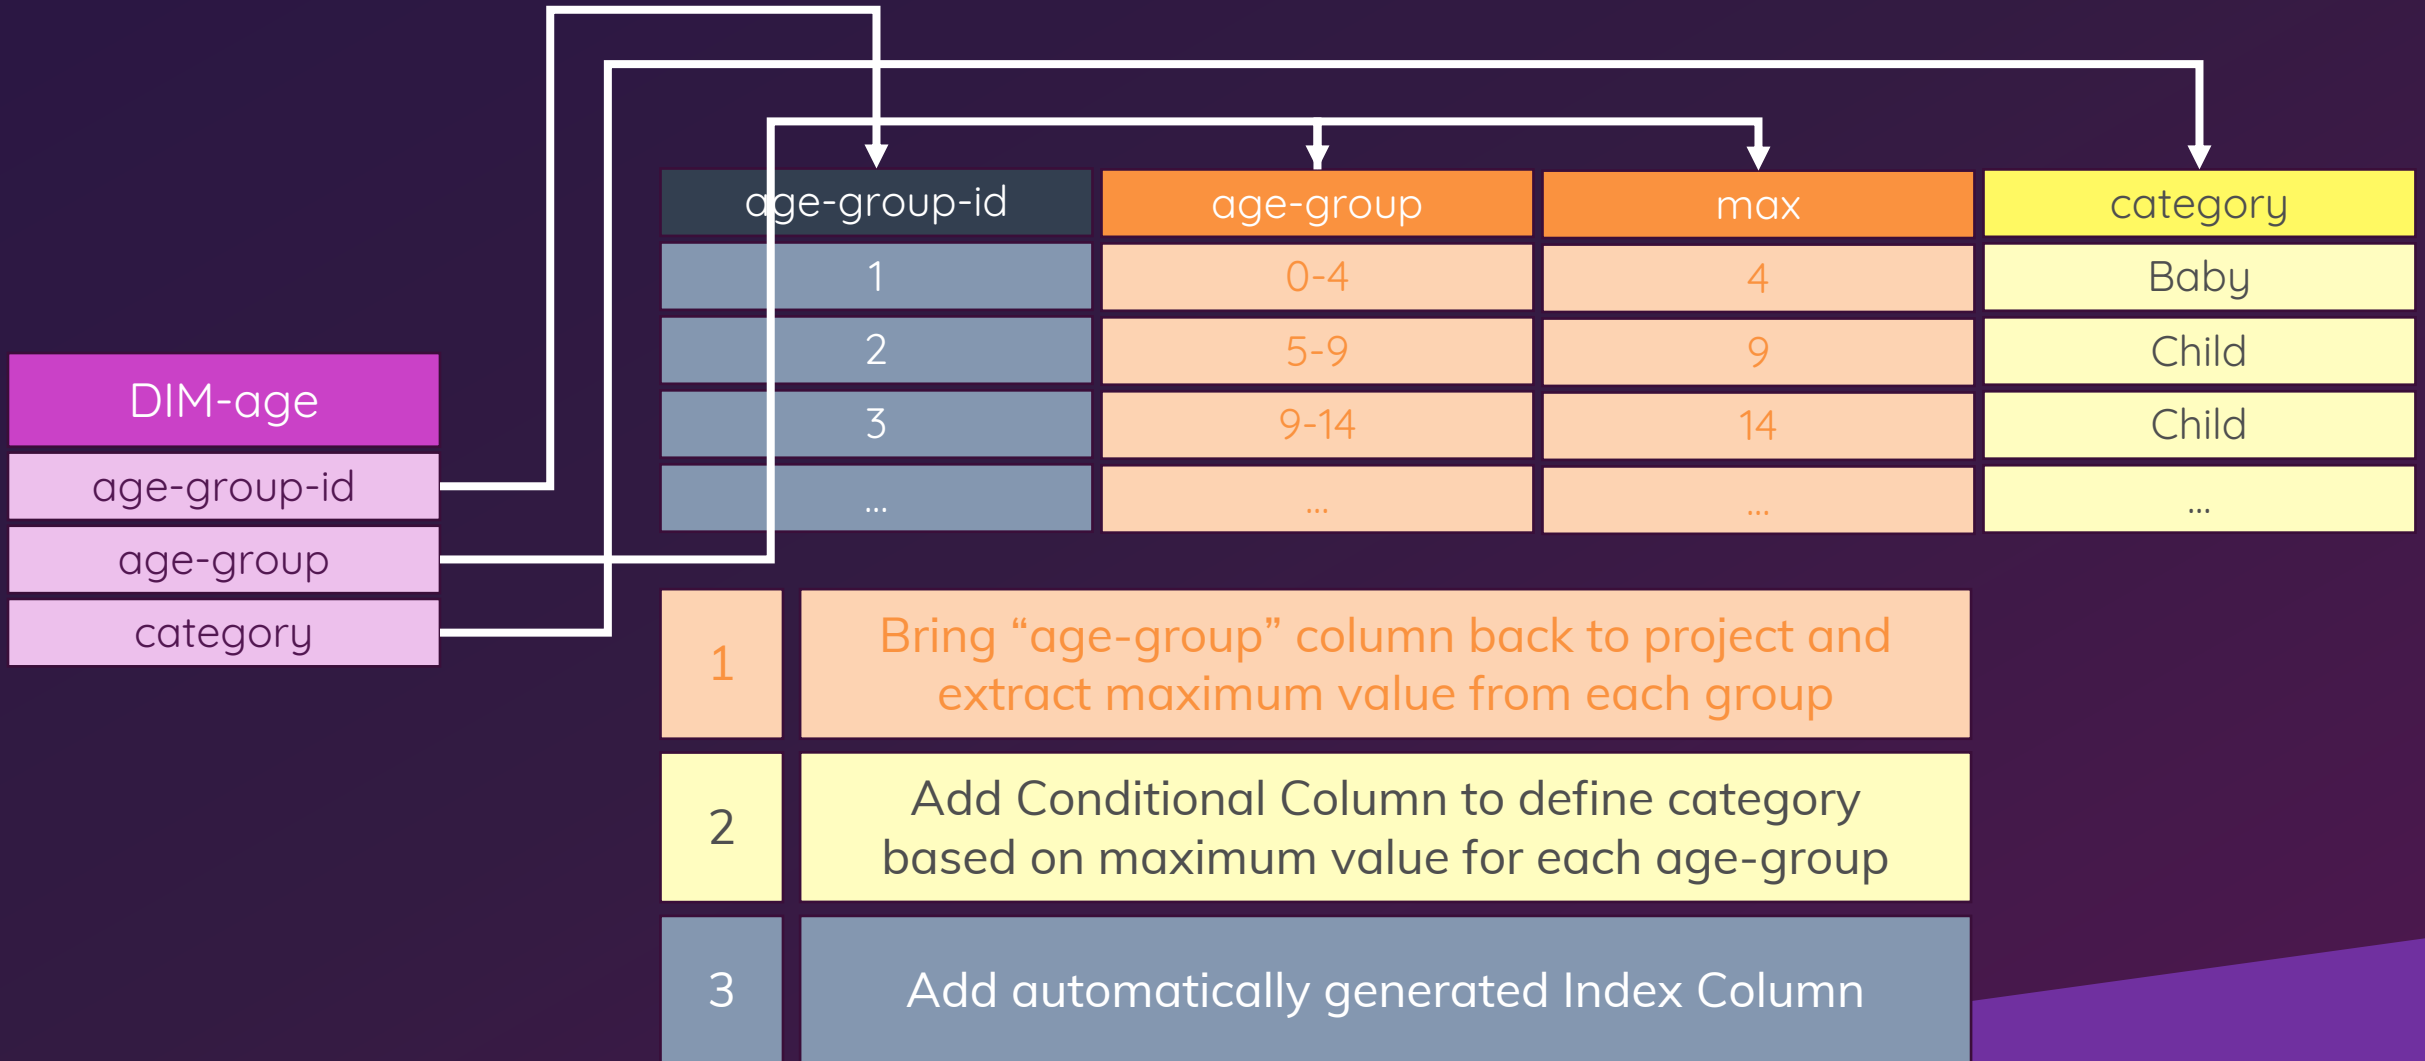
DIM-age
age-group-id
age-group
category

| age-group-id | age-group | max | category |
|---|---|---|---|
| 1 | 0-4 | 4 | Baby |
| 2 | 5-9 | 9 | Child |
| 3 | 9-14 | 14 | Child |
| ... | ... | ... | ... |

1 Bring “age-group” column back to project and extract maximum value from each group

2 Add Conditional Column to define category based on maximum value for each age-group

3 Add automatically generated Index Column